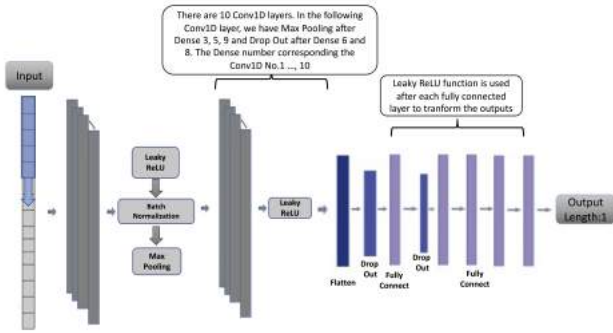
There are 10 Conv1D layers. In the following Conv1D layer, we have Max Pooling after Dense 3, 5, 9 and Drop Out after Dense 6 and 8. The Dense number corresponding the Conv1D No.1 ..., 10

Leaky ReLU function is used after each fully connected layer to tranform the outputs

Input

Leaky ReLU

Batch Normalization

Max Pooling

Leaky ReLU

Flatten

Drop Out

Fully Connect

Drop Out

Fully Connect

Output Length:1